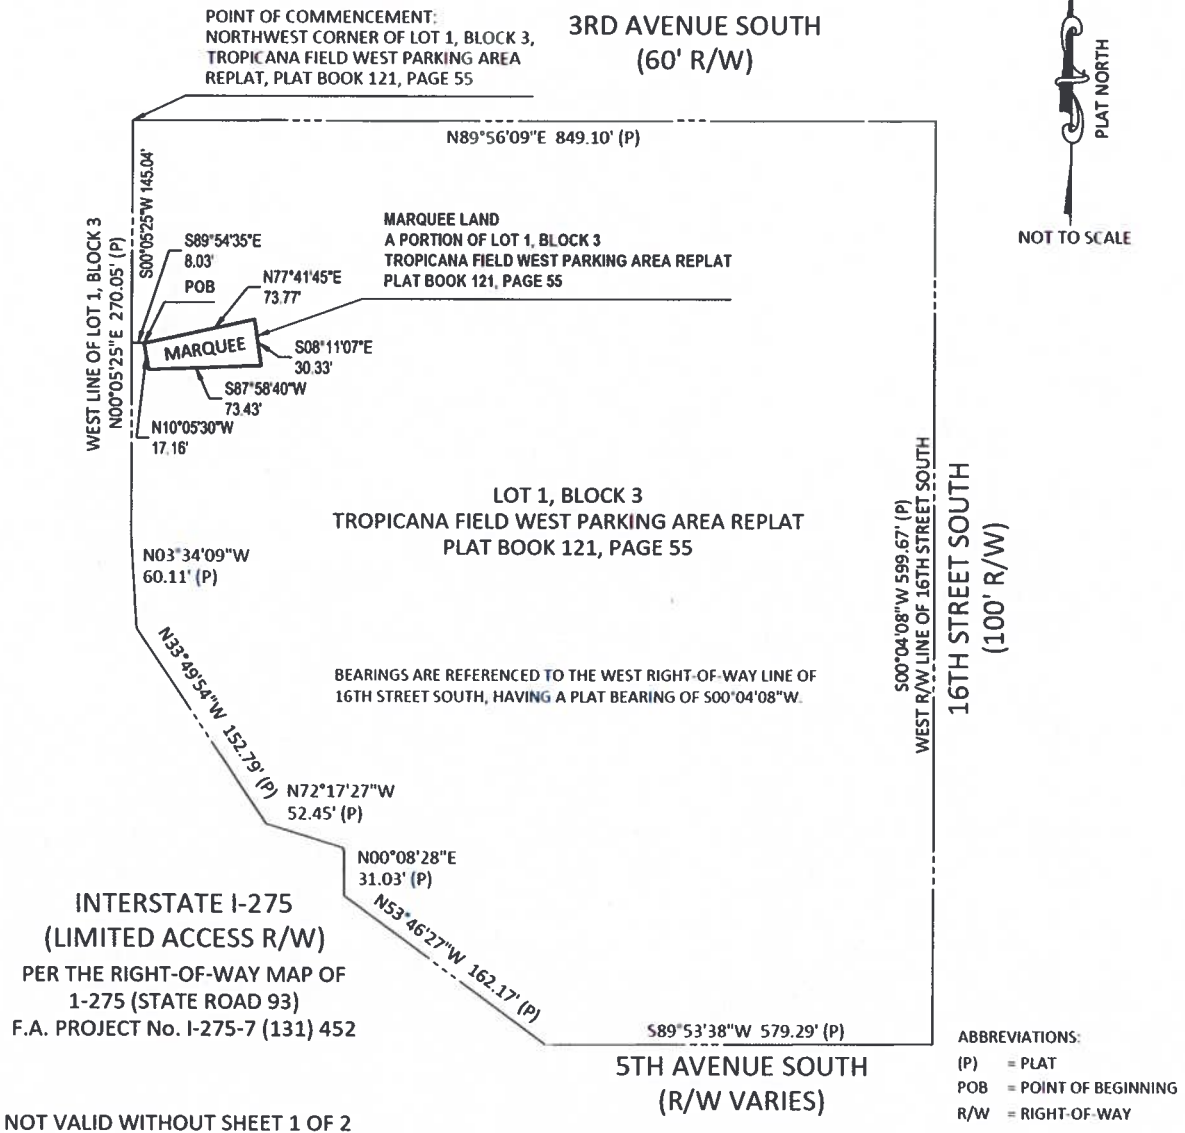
POINT OF COMMENCEMENT:
NORTHWEST CORNER OF LOT 1, BLOCK 3,
TROPICANA FIELD WEST PARKING AREA
REPLAT, PLAT BOOK 121, PAGE 55

3RD AVENUE SOUTH
(60' R/W)

PLAT NORTH

NOT TO SCALE

N89°56'09"E 849.10' (P)

WEST LINE OF LOT 1, BLOCK 3
N00°05'25"E 270.05' (P)

S00°05'25"W 145.04'

S89°54'35"E
8.03'

POB

N77°41'45"E
73.77'

MARQUEE LAND
A PORTION OF LOT 1, BLOCK 3
TROPICANA FIELD WEST PARKING AREA REPLAT
PLAT BOOK 121, PAGE 55

MARQUEE

S08°11'07"E
30.33'

S87°58'40"W
73.43'

N10°05'30"W
17.16'

LOT 1, BLOCK 3
TROPICANA FIELD WEST PARKING AREA REPLAT
PLAT BOOK 121, PAGE 55

N03°34'09"W
60.11' (P)

BEARINGS ARE REFERENCED TO THE WEST RIGHT-OF-WAY LINE OF 16TH STREET SOUTH, HAVING A PLAT BEARING OF S00°04'08"W.

S00°04'08"W 599.67' (P)
WEST R/W LINE OF 16TH STREET SOUTH

16TH STREET SOUTH
(100' R/W)

N33°49'54"W 152.79' (P)

N72°17'27"W
52.45' (P)

N00°08'28"E
31.03' (P)

N53°46'27"W 162.17' (P)

INTERSTATE I-275
(LIMITED ACCESS R/W)
PER THE RIGHT-OF-WAY MAP OF
1-275 (STATE ROAD 93)
F.A. PROJECT No. I-275-7 (131) 452

S89°53'38"W 579.29' (P)

5TH AVENUE SOUTH
(R/W VARIES)

ABBREVIATIONS:
(P) = PLAT
POB = POINT OF BEGINNING
R/W = RIGHT-OF-WAY

NOT VALID WITHOUT SHEET 1 OF 2